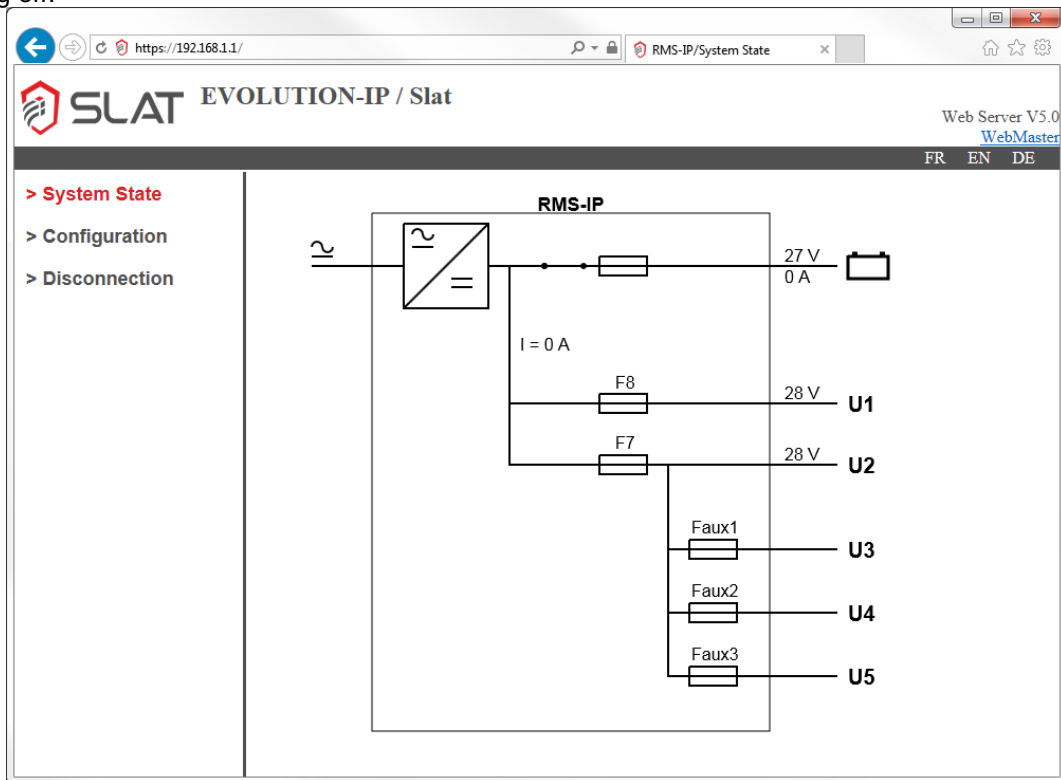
https://192.168.1.1/
RMS-IP/System State

SLAT EVOLUTION-IP / Slat

Web Server V5.0
WebMaster

FR EN DE

> System State
> Configuration
> Disconnection

RMS-IP

27 V
0 A

I = 0 A

F8
28 V
U1

F7
28 V
U2

Faux1
U3

Faux2
U4

Faux3
U5